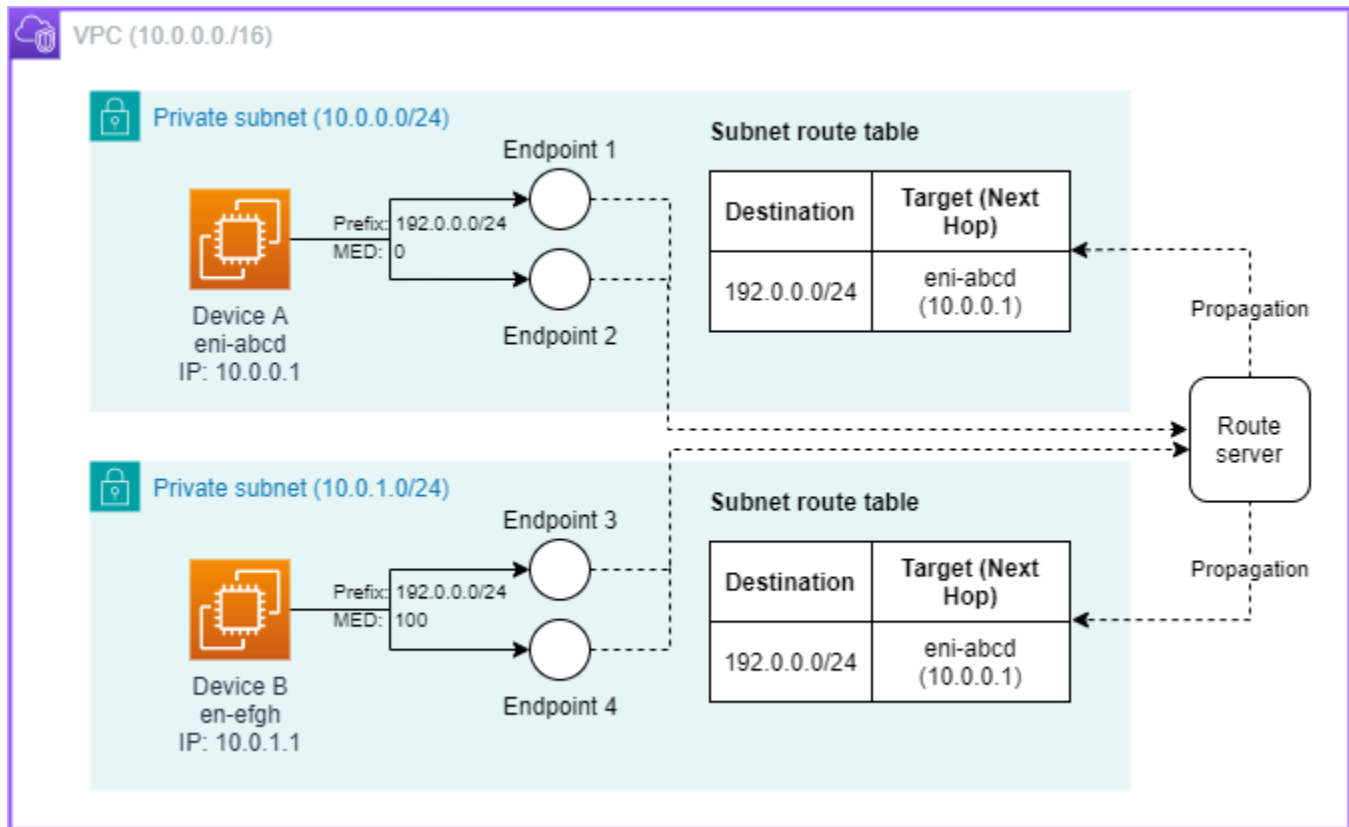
VPC (10.0.0.0./16)

Private subnet (10.0.0.0/24)

Endpoint 1

Subnet route table

Prefix: 192.0.0.0/24
MED: 0

| Destination | Target (Next Hop) |
|---|---|
| 192.0.0.0/24 | eni-abcd (10.0.0.1) |

Device A
eni-abcd
IP: 10.0.0.1

Endpoint 2

Propagation

Route server

Private subnet (10.0.1.0/24)

Endpoint 3

Subnet route table

Prefix: 192.0.0.0/24
MED: 100

| Destination | Target (Next Hop) |
|---|---|
| 192.0.0.0/24 | eni-abcd (10.0.0.1) |

Propagation

Device B
en-efgh
IP: 10.0.1.1

Endpoint 4